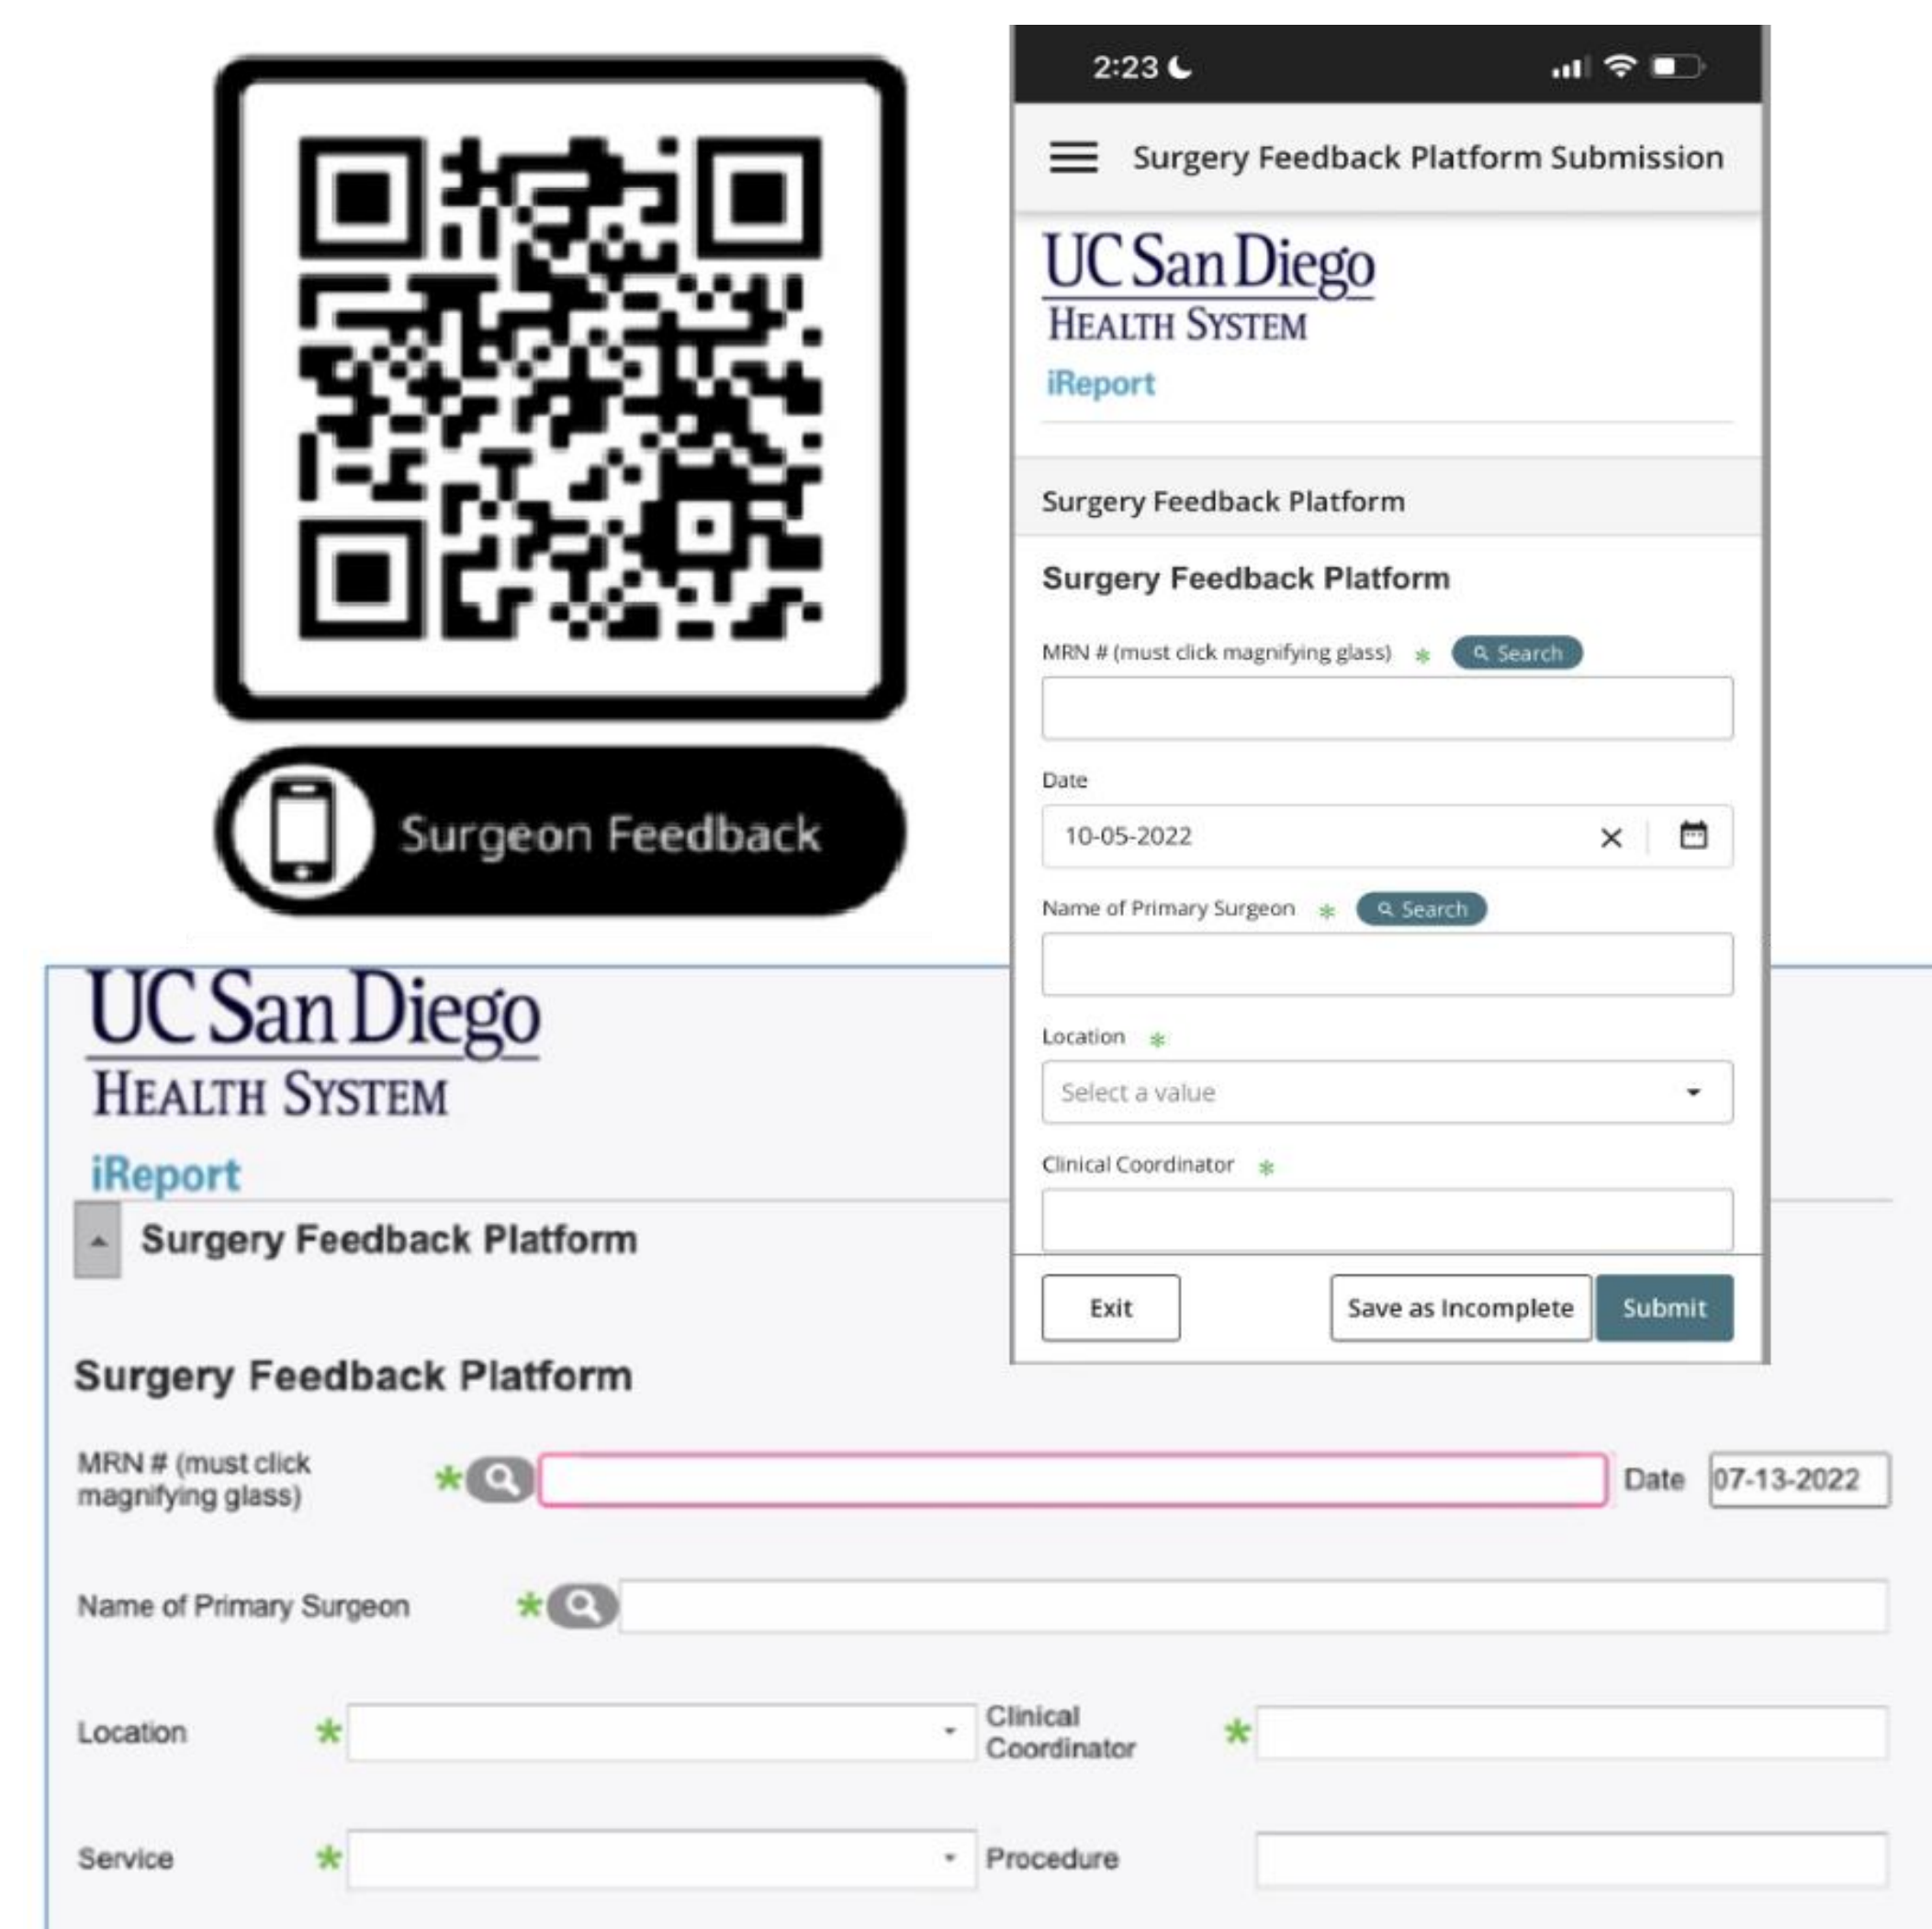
Surgeon Feedback

2:23

Surgery Feedback Platform Submission

UC San Diego
HEALTH SYSTEM
iReport

Surgery Feedback Platform

Surgery Feedback Platform

MRN # (must click magnifying glass) * Search

Date
10-05-2022

Name of Primary Surgeon * Search

Location *
Select a value

Clinical Coordinator *

Exit
Save as Incomplete
Submit

UC San Diego
HEALTH SYSTEM
iReport

Surgery Feedback Platform

Surgery Feedback Platform

MRN # (must click magnifying glass) *
Date 07-13-2022

Name of Primary Surgeon *

Location *
Clinical Coordinator *

Service *
Procedure